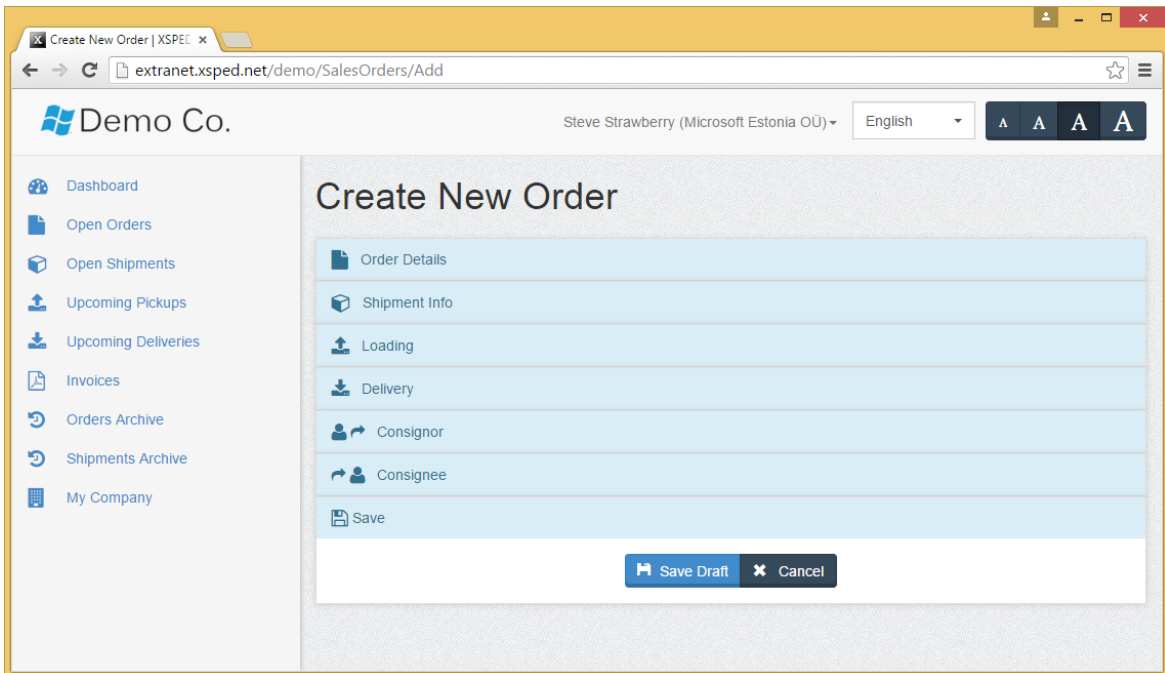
Create New Order | XSPED ×

extranet.xsped.net/demo/SalesOrders/Add

Demo Co.

Steve Strawberry (Microsoft Estonia OÜ)

English

A A A A

Dashboard

Open Orders

Open Shipments

Upcoming Pickups

Upcoming Deliveries

Invoices

Orders Archive

Shipments Archive

My Company

Create New Order

Order Details

Shipment Info

Loading

Delivery

Consignor

Consignee

Save

Save Draft

Cancel